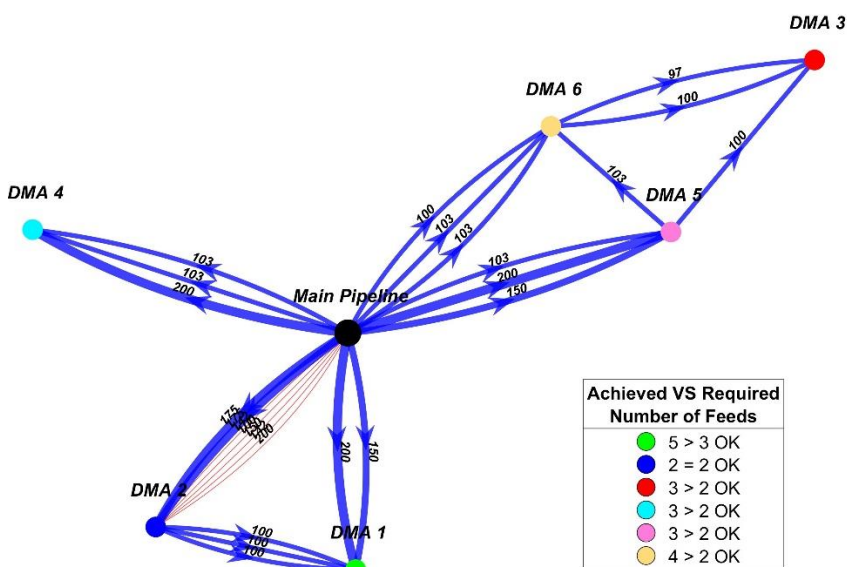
DMA 3

DMA 6

97

100

103

100

DMA 5

DMA 4

103

103

200

100

103

103

103

200

150

Main Pipeline

175

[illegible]

200

200

150

DMA 2

100

100

100

DMA 1

Achieved VS Required Number of Feeds

5 > 3 OK
2 = 2 OK
3 > 2 OK
3 > 2 OK
3 > 2 OK
4 > 2 OK